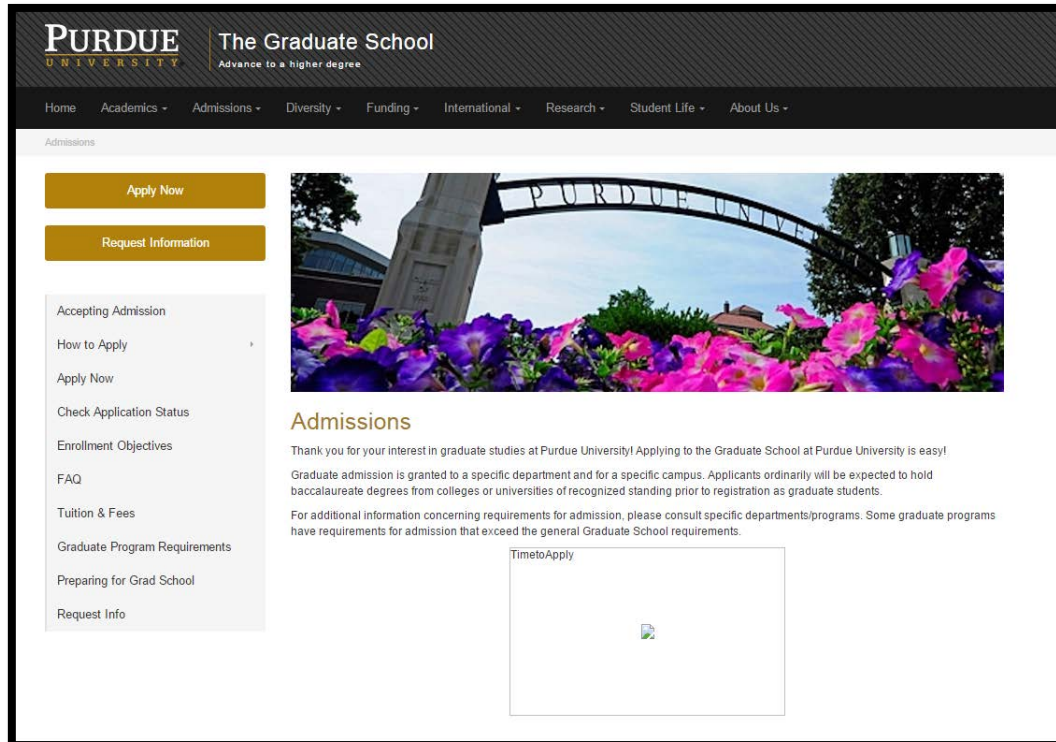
PURDUE
UNIVERSITY

The Graduate School
Advance to a higher degree

Home Academics - Admissions - Diversity - Funding - International - Research - Student Life - About Us -

Admissions

Apply Now

Request Information

Accepting Admission
How to Apply
Apply Now
Check Application Status
Enrollment Objectives
FAQ
Tuition & Fees
Graduate Program Requirements
Preparing for Grad School
Request Info

PURDUE UNIVE

Admissions

Thank you for your interest in graduate studies at Purdue University! Applying to the Graduate School at Purdue University is easy!

Graduate admission is granted to a specific department and for a specific campus. Applicants ordinarily will be expected to hold baccalaureate degrees from colleges or universities of recognized standing prior to registration as graduate students.

For additional information concerning requirements for admission, please consult specific departments/programs. Some graduate programs have requirements for admission that exceed the general Graduate School requirements.

TimetoApply